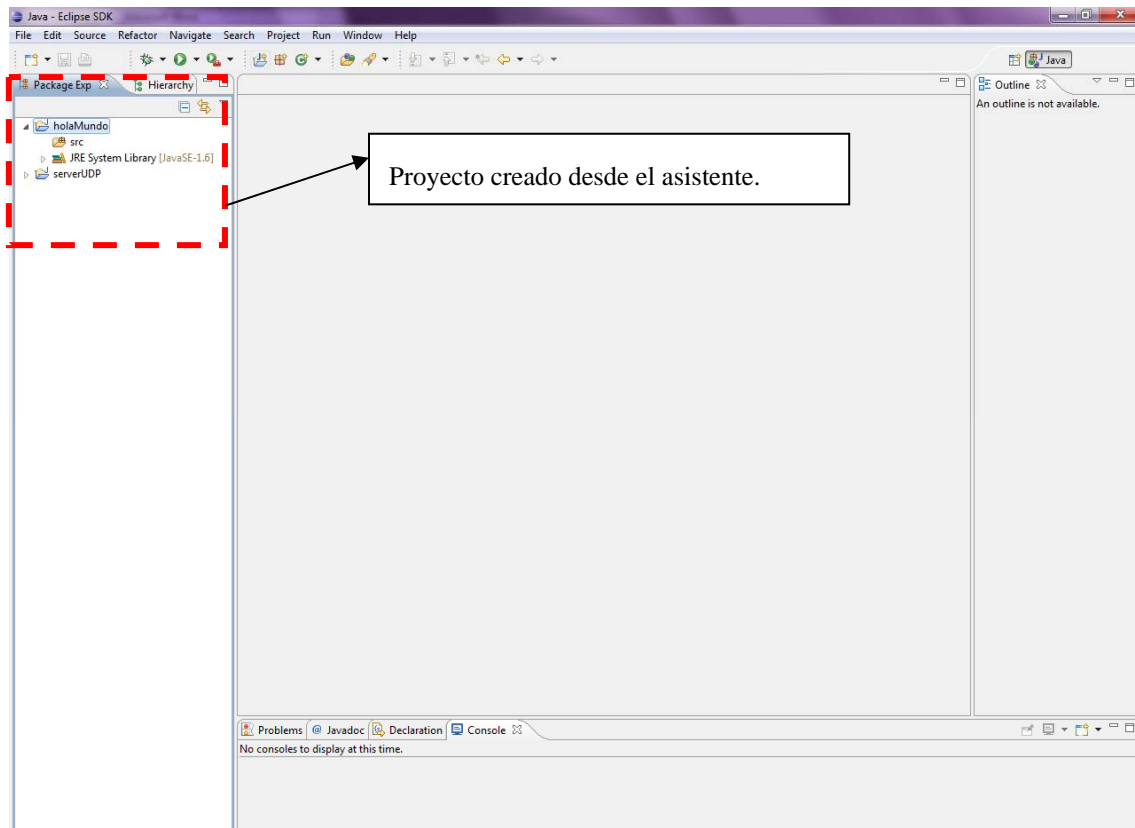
Java - Eclipse SDK

File Edit Source Refactor Navigate Search Project Run Window Help

Java

Package Exp Hierarchy

holaMundo
src
JRE System Library [JavaSE-1.6]
serverUDP

Proyecto creado desde el asistente.

Outline
An outline is not available.

Problems @ Javadoc Declaration Console
No consoles to display at this time.